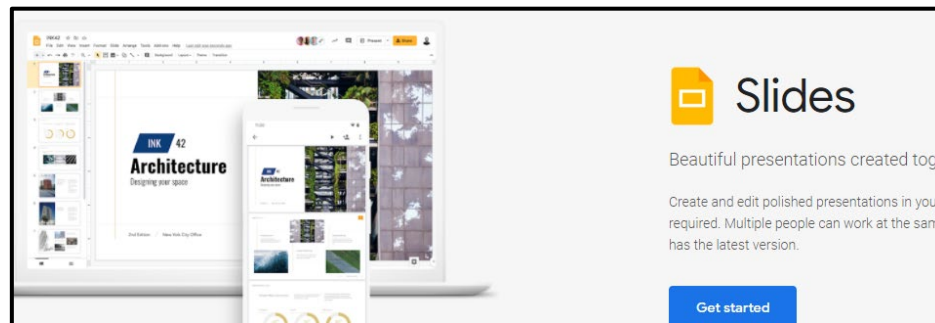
INK 42

Architecture

Designing your space

Architecture

Slides

Beautiful presentations created tog

Create and edit polished presentations in you required. Multiple people can work at the san has the latest version.

Get started